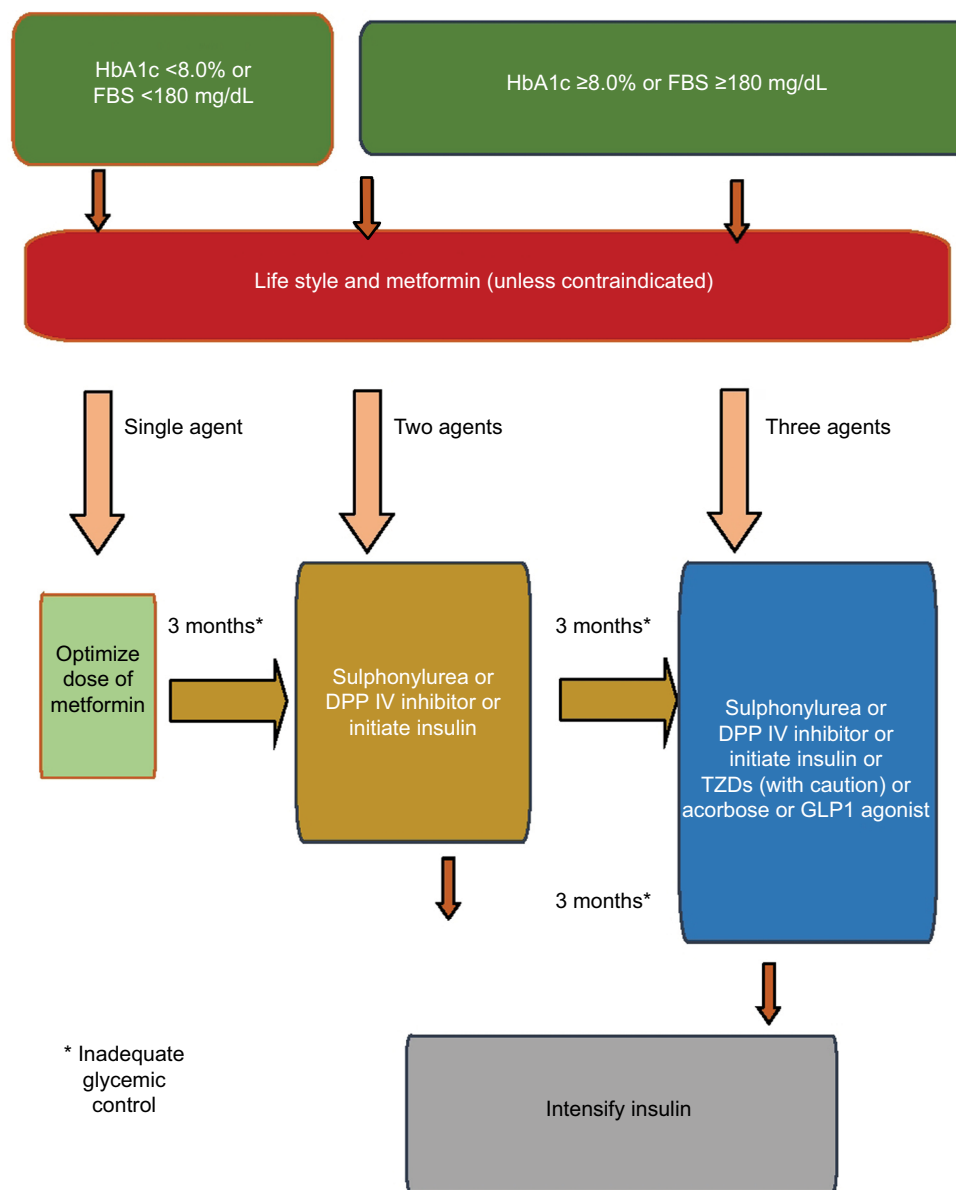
HbA1c <8.0% or FBS <180 mg/dL

HbA1c ≥8.0% or FBS ≥180 mg/dL

Life style and metformin (unless contraindicated)

Single agent

Two agents

Three agents

Optimize dose of metformin

3 months*

Sulphonylurea or DPP IV inhibitor or initiate insulin

3 months*

Sulphonylurea or DPP IV inhibitor or initiate insulin or TZDs (with caution) or acorbose or GLP1 agonist

3 months*

* Inadequate glycemic control

Intensify insulin